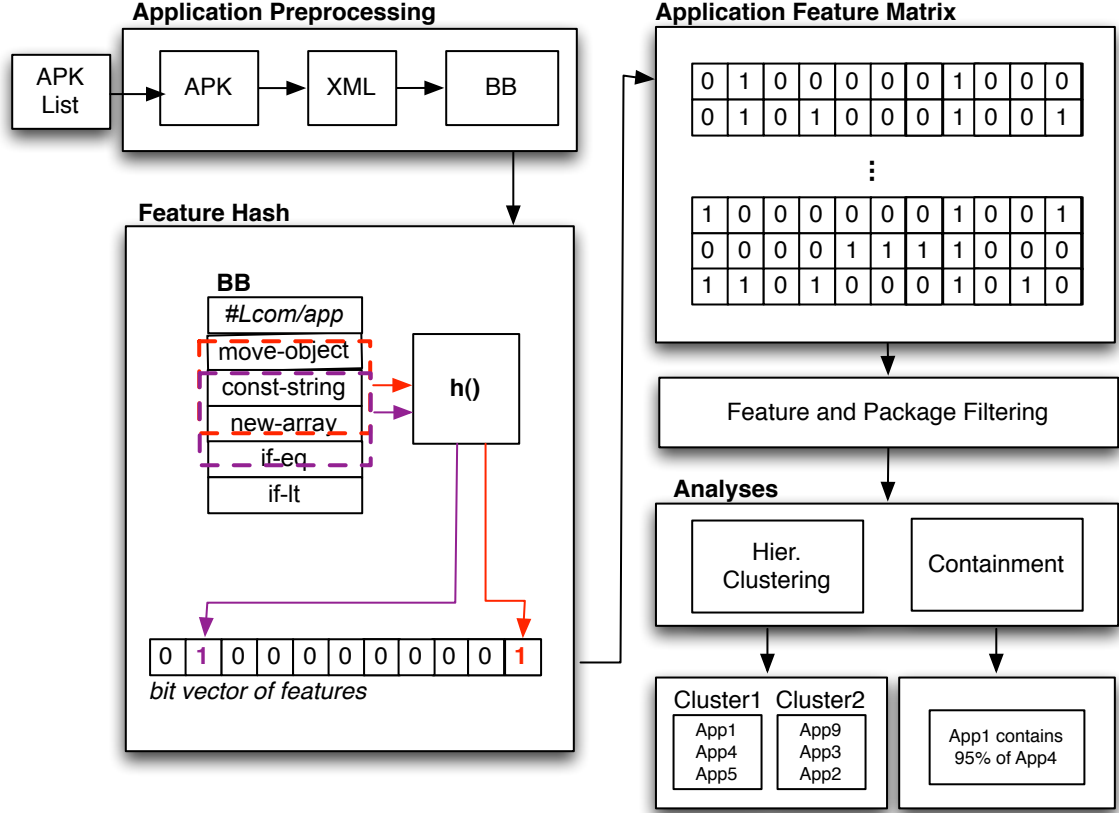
Application Preprocessing

APK List

APK

XML

BB

Application Feature Matrix

| 0 | 1 | 0 | 0 | 0 | 0 | 0 | 1 | 0 | 0 | 0 |
|---|---|---|---|---|---|---|---|---|---|---|
| 0 | 1 | 0 | 1 | 0 | 0 | 0 | 1 | 0 | 0 | 1 |

⋮

| 1 | 0 | 0 | 0 | 0 | 0 | 0 | 1 | 0 | 0 | 1 |
|---|---|---|---|---|---|---|---|---|---|---|
| 0 | 0 | 0 | 0 | 1 | 1 | 1 | 1 | 0 | 0 | 0 |
| 1 | 1 | 0 | 1 | 0 | 0 | 0 | 1 | 0 | 1 | 0 |

Feature Hash

BB

#Lcom/app

move-object

const-string

new-array

if-eq

if-lt

h()

| 0 | 1 | 0 | 0 | 0 | 0 | 0 | 0 | 0 | 0 | 1 |
|---|---|---|---|---|---|---|---|---|---|---|

bit vector of features

Feature and Package Filtering

Analyses

Hier. Clustering

Containment

Cluster1
App1
App4
App5

Cluster2
App9
App3
App2

App1 contains 95% of App4